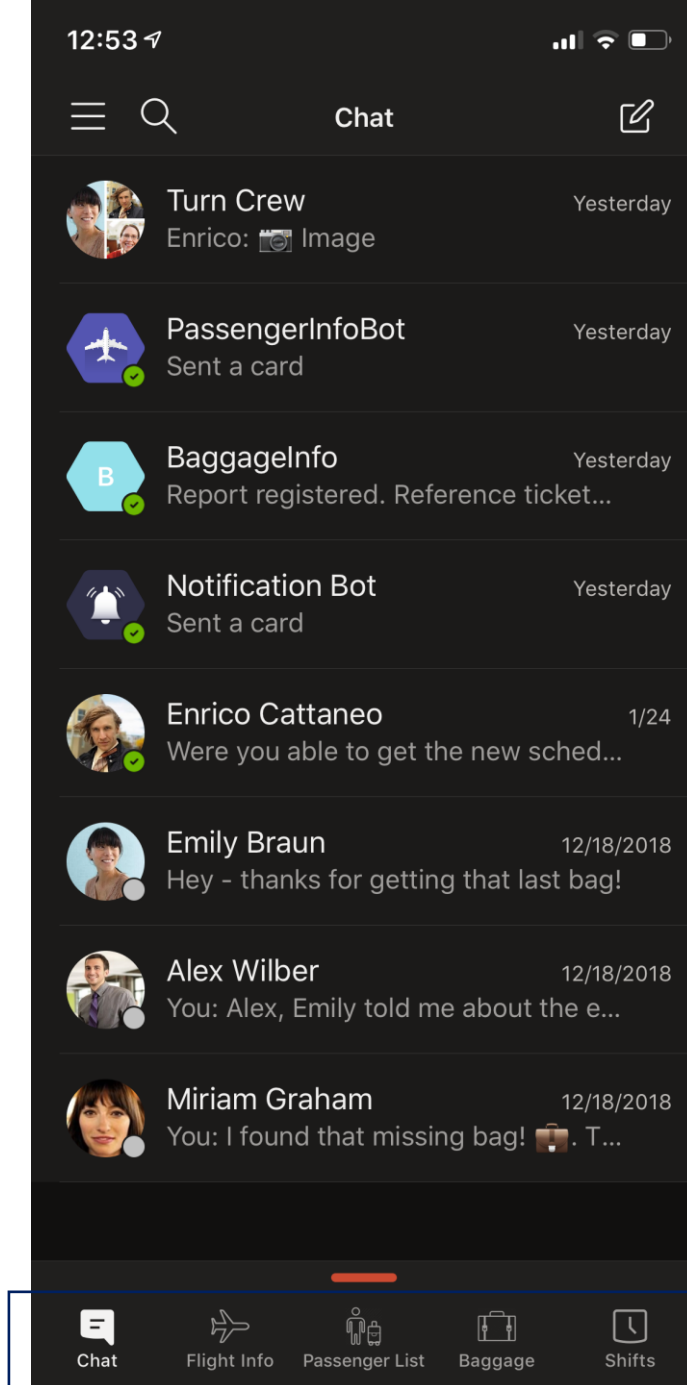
12:53

Chat

Turn Crew
Yesterday
Enrico: 📷 Image

PassengerInfoBot
Yesterday
Sent a card

B
BaggageInfo
Yesterday
Report registered. Reference ticket...

Notification Bot
Yesterday
Sent a card

Enrico Cattaneo
1/24
Were you able to get the new sched...

Emily Braun
12/18/2018
Hey - thanks for getting that last bag!

Alex Wilber
12/18/2018
You: Alex, Emily told me about the e...

Miriam Graham
12/18/2018
You: I found that missing bag! 💼. T...

Chat
Flight Info
Passenger List
Baggage
Shifts